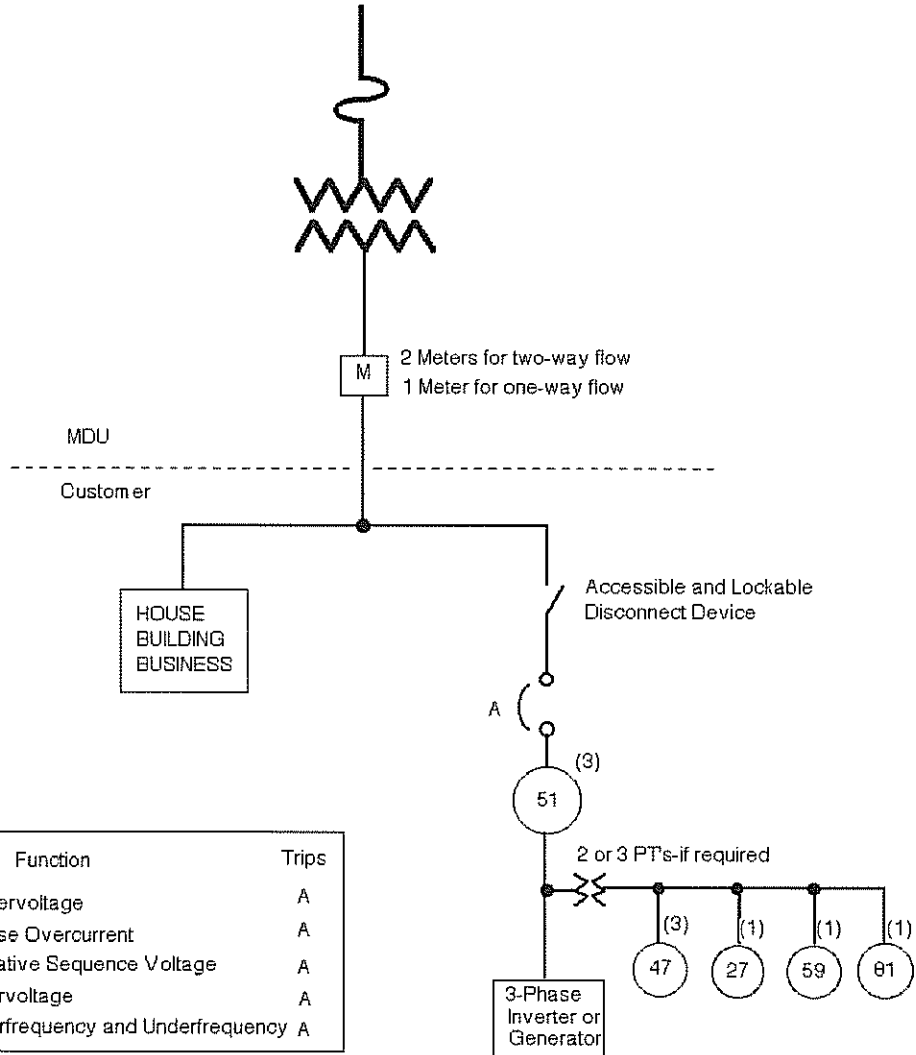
M

2 Meters for two-way flow
1 Meter for one-way flow

MDU

Custom er

HOUSE
BUILDING
BUSINESS

Accessible and Lockable
Disconnect Device

A

(3)

51

2 or 3 PT's-if required

(3) 47

(1) 27

(1) 59

(1) 81

3-Phase
Inverter or
Generator

| Function | Trips |
|---|---|
| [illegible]ervoltage | A |
| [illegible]se Overcurrent | A |
| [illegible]ative Sequence Voltage | A |
| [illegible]rvoltage | A |
| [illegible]rfrequency and Underfrequency | A |